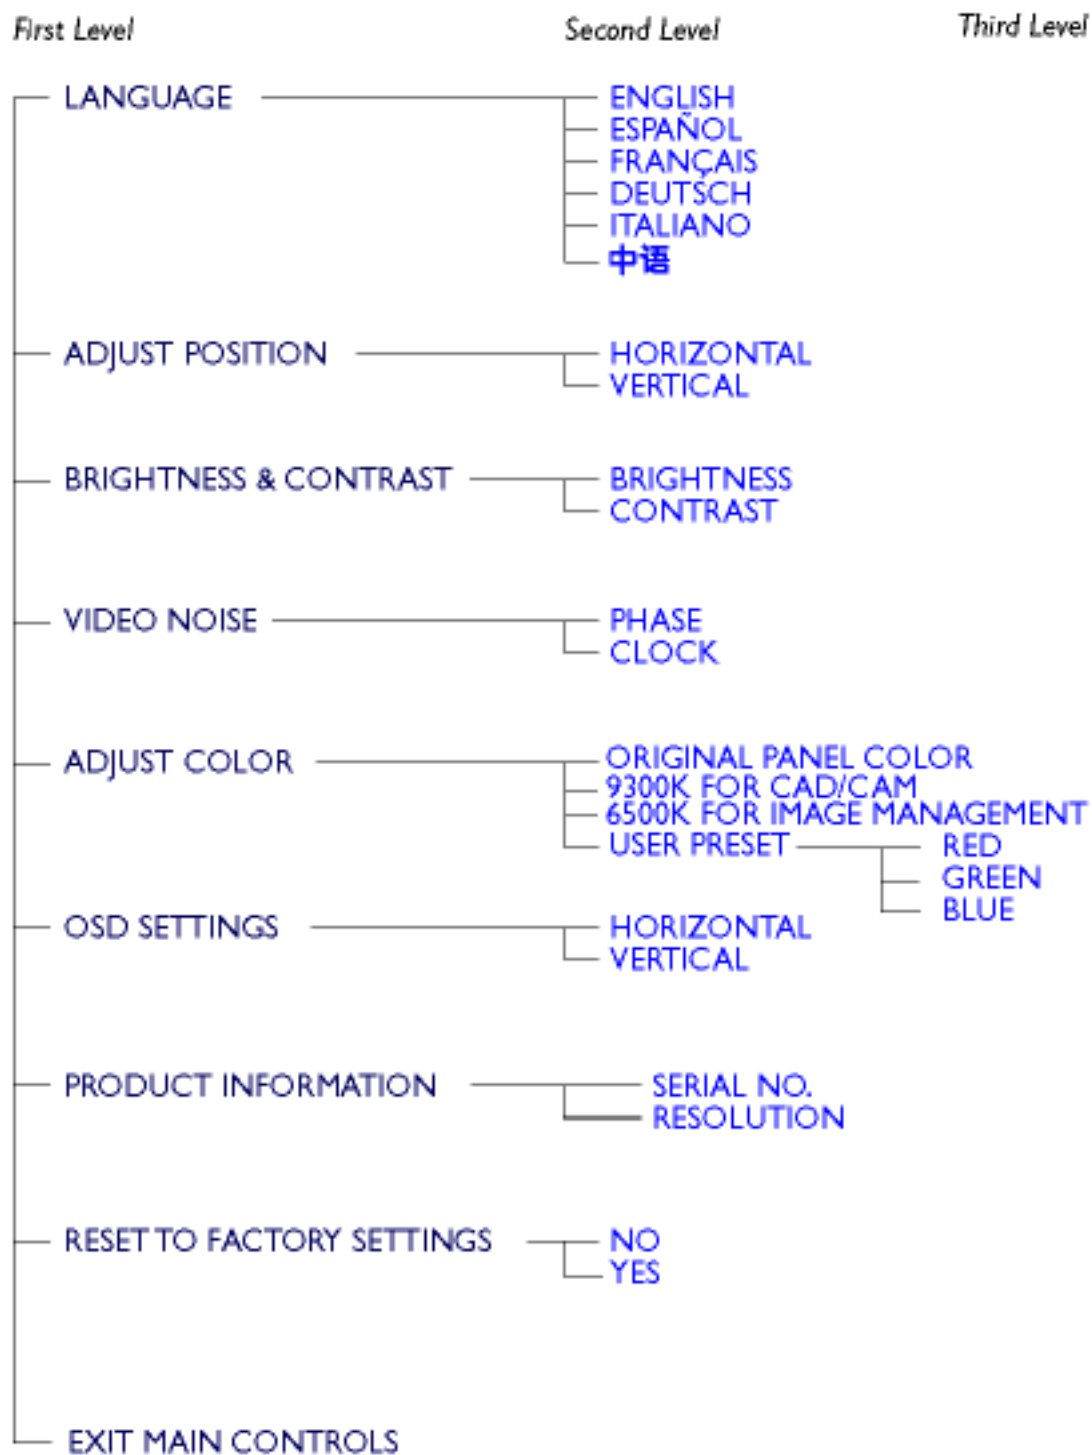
First Level

Second Level

Third Level

LANGUAGE

ENGLISH
ESPAÑOL
FRANÇAIS
DEUTSCH
ITALIANO
中语

ADJUST POSITION

HORIZONTAL
VERTICAL

BRIGHTNESS & CONTRAST

BRIGHTNESS
CONTRAST

VIDEO NOISE

PHASE
CLOCK

ADJUST COLOR

ORIGINAL PANEL COLOR
9300K FOR CAD/CAM
6500K FOR IMAGE MANAGEMENT
USER PRESET

RED
GREEN
BLUE

OSD SETTINGS

HORIZONTAL
VERTICAL

PRODUCT INFORMATION

SERIAL NO.
RESOLUTION

RESET TO FACTORY SETTINGS

NO
YES

EXIT MAIN CONTROLS